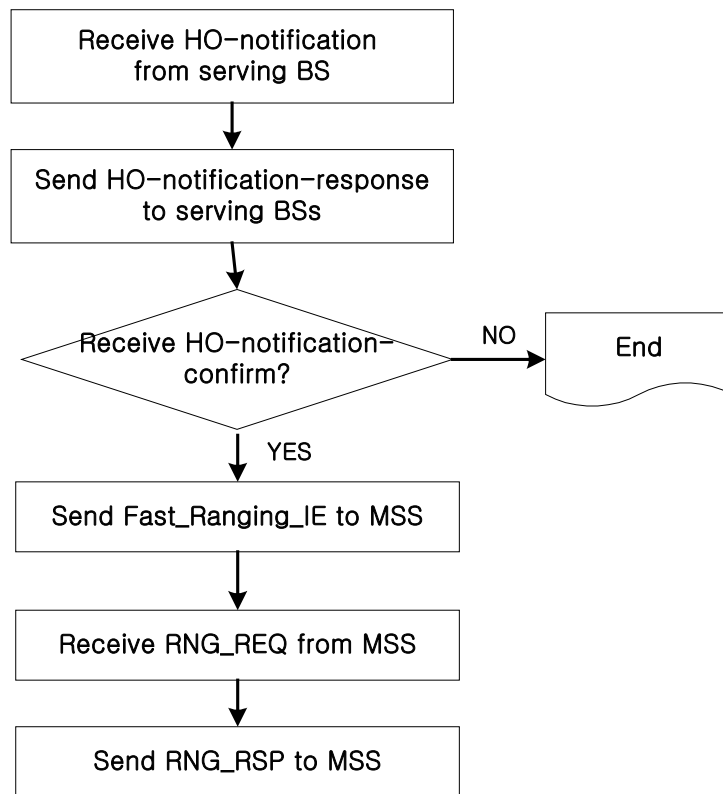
Receive HO-notification from serving BS

Send HO-notification-response to serving BSs

Receive HO-notification-confirm?

NO

End

YES

Send Fast_Ranging_IE to MSS

Receive RNG_REQ from MSS

Send RNG_RSP to MSS